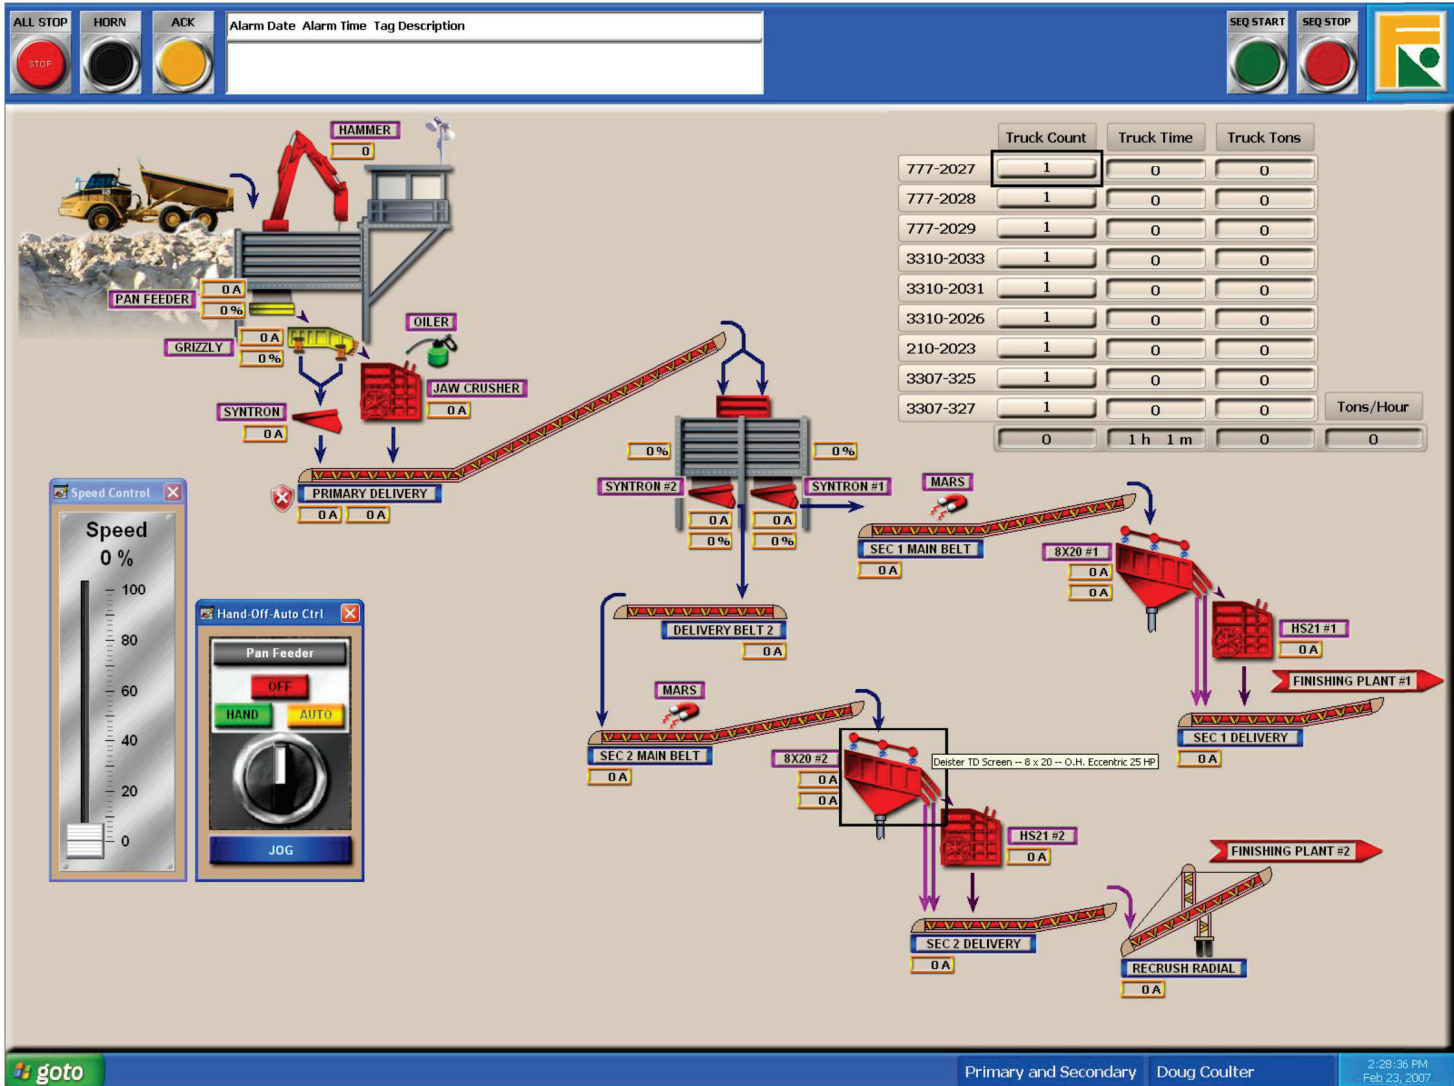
ALL STOP
STOP
HORN
ACK
Alarm Date Alarm Time Tag Description
SEQ START
SEQ STOP

HAMMER
0
PAN FEEDER
0 A
0 %
GRIZZLY
0 A
0 %
OILER
JAW CRUSHER
0 A
SYNTRON
0 A
PRIMARY DELIVERY
0 A
0 A

| | Truck Count | Truck Time | Truck Tons |
|---|---|---|---|
| 777-2027 | 1 | 0 | 0 |
| 777-2028 | 1 | 0 | 0 |
| 777-2029 | 1 | 0 | 0 |
| 3310-2033 | 1 | 0 | 0 |
| 3310-2031 | 1 | 0 | 0 |
| 3310-2026 | 1 | 0 | 0 |
| 210-2023 | 1 | 0 | 0 |
| 3307-325 | 1 | 0 | 0 |
| 3307-327 | 1 | 0 | 0 |
| | 0 | 1 h 1 m | 0 |

Tons/Hour
0

0%
0%
SYNTRON #2
SYNTRON #1
0 A
0 %
0 A
0 %
MARS
SEC 1 MAIN BELT
0 A
8X20 #1
0 A
0 A
HS21 #1
0 A
FINISHING PLANT #1
SEC 1 DELIVERY
0 A
DELIVERY BELT 2
0 A
MARS
SEC 2 MAIN BELT
0 A
8X20 #2
0 A
0 A
Deister TD Screen -- 8 x 20 -- O.H. Eccentric 25 HP
HS21 #2
0 A
FINISHING PLANT #2
SEC 2 DELIVERY
0 A
RECRUSH RADIAL
0 A

Speed Control
Speed
0 %
100
80
60
40
20
0

Hand-Off-Auto Ctrl
Pan Feeder
OFF
HAND
AUTO
JOG

goto
Primary and Secondary
Doug Coulter
2:28:36 PM
Feb 23, 2007